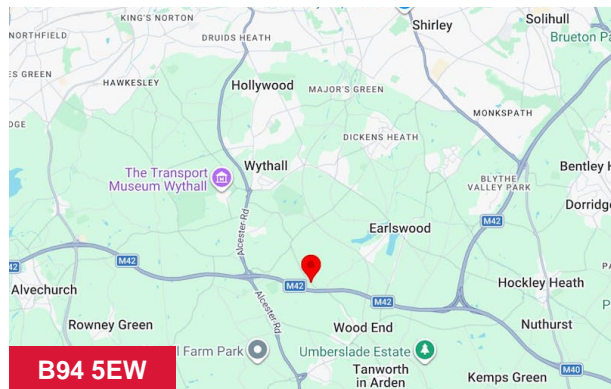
KING'S NORTON
Shirley
Solihull
NORTHFIELD
DRUIDS HEATH
Brueton Pa
ES GREEN
HAWKESLEY
Hollywood
MAJOR'S GREEN
ODGE
MONKSPATH
DICKENS HEATH
The Transport Museum Wythall
Wythall
Bentley H
BLYTHE VALLEY PARK
Dorridge
Alcester Rd
M42
Earlswood
M42
M42
Alvechurch
M42
M42
Hockley Heath
Alcester Rd
Rowney Green
Wood End
Nuthurst
B94 5EW
l Farm Park
Umberslade Estate
Tanworth in Arden
Kemps Green